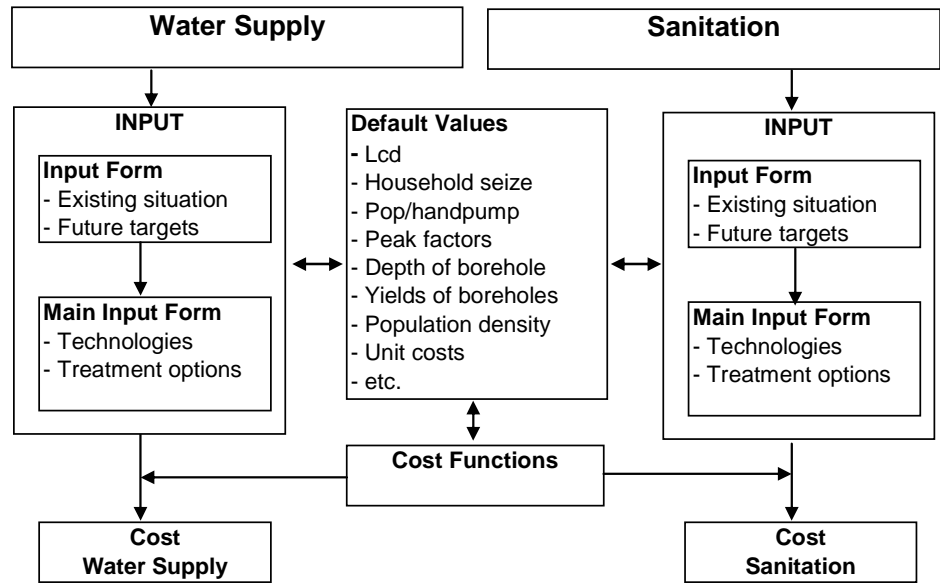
Water Supply

Sanitation

INPUT

Input Form
- Existing situation
- Future targets

Main Input Form
- Technologies
- Treatment options

Default Values
- Lcd
- Household seize
- Pop/handpump
- Peak factors
- Depth of borehole
- Yields of boreholes
- Population density
- Unit costs
- etc.

INPUT

Input Form
- Existing situation
- Future targets

Main Input Form
- Technologies
- Treatment options

Cost Functions

Cost
Water Supply

Cost
Sanitation